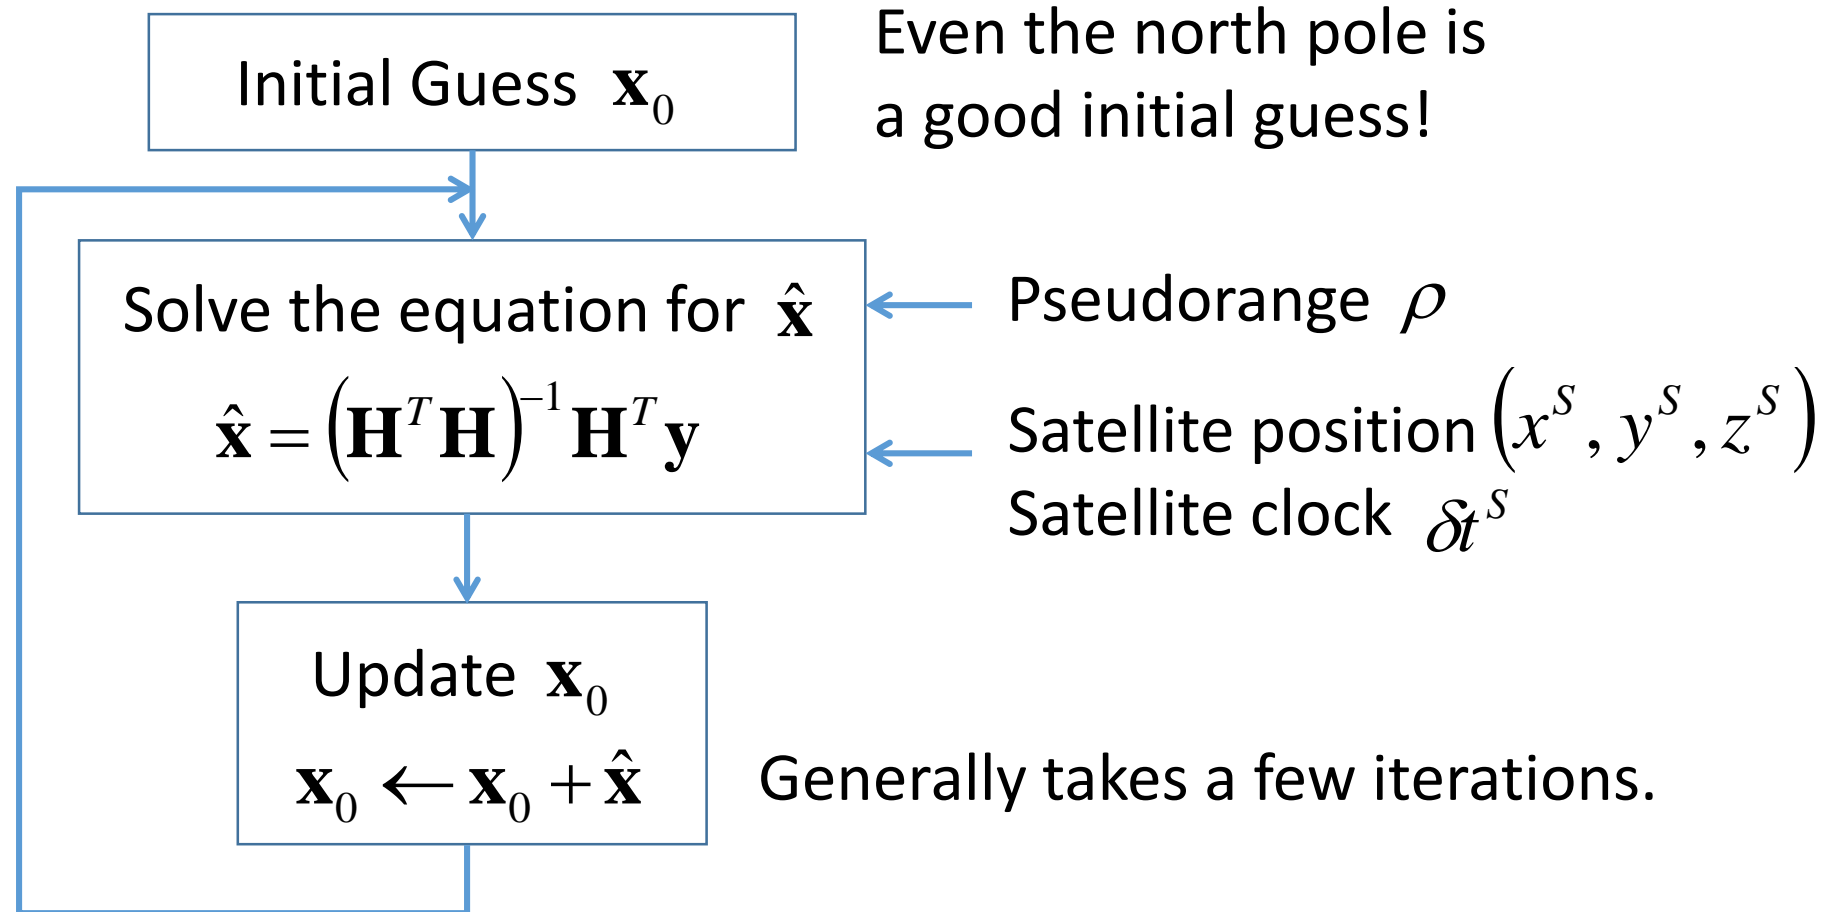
Initial Guess $\mathbf{x}_0$

Even the north pole is a good initial guess!

Solve the equation for $\hat{\mathbf{x}}$

$\hat{\mathbf{x}} = \left(\mathbf{H}^T\mathbf{H}\right)^{-1}\mathbf{H}^T\mathbf{y}$

Pseudorange $\rho$

Satellite position $\left(x^S, y^S, z^S\right)$

Satellite clock $\delta t^S$

Update $\mathbf{x}_0$

$\mathbf{x}_0 \leftarrow \mathbf{x}_0 + \hat{\mathbf{x}}$

Generally takes a few iterations.